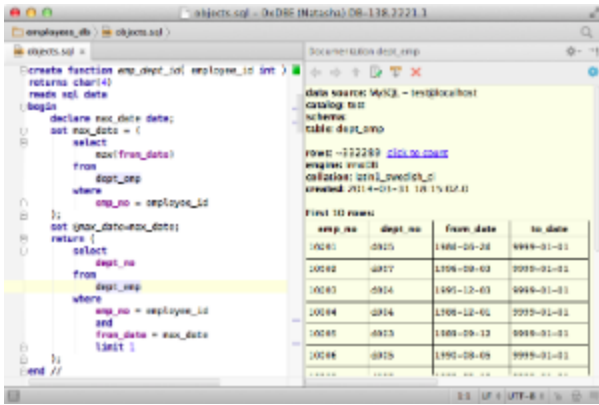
objects.sql - 0xDBE (Natasha) DB-138.2221.1

employees_db | objects.sql

objects.sql ×

create function emp_dept_id( employee_id int )
returns char(4)
reads sql data
begin
declare max_date date;
set max_date = (
select
max(from_date)
from
dept_emp
where
emp_no = employee_id
);
set @max_date=max_date;
return (
select
dept_no
from
dept_emp
where
emp_no = employee_id
and
from_date = max_date
limit 1
);
end //

Documentation dept_emp

data source: MySQL - test@localhost
catalog: test
schema:
table: dept_emp

rows: ~332289 click to count
engine: InnoDB
collation: latin1_swedish_ci
created: 2014-03-31 18:15:02.0

First 10 rows:

| emp_no | dept_no | from_date | to_date |
|---|---|---|---|
| 10001 | d005 | 1986-06-26 | 9999-01-01 |
| 10002 | d007 | 1996-08-03 | 9999-01-01 |
| 10003 | d004 | 1995-12-03 | 9999-01-01 |
| 10004 | d004 | 1986-12-01 | 9999-01-01 |
| 10005 | d003 | 1989-09-12 | 9999-01-01 |
| 10006 | d005 | 1990-08-05 | 9999-01-01 |

1:1 LF UTF-8